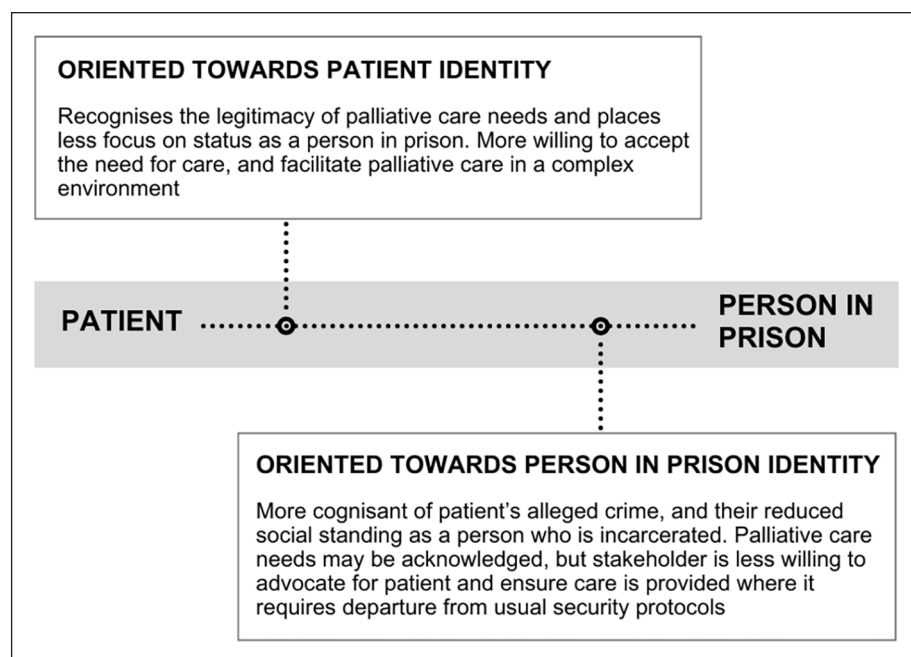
ORIENTED TOWARDS PATIENT IDENTITY

Recognises the legitimacy of palliative care needs and places less focus on status as a person in prison. More willing to accept the need for care, and facilitate palliative care in a complex environment

PATIENT

PERSON IN PRISON

ORIENTED TOWARDS PERSON IN PRISON IDENTITY

More cognisant of patient's alleged crime, and their reduced social standing as a person who is incarcerated. Palliative care needs may be acknowledged, but stakeholder is less willing to advocate for patient and ensure care is provided where it requires departure from usual security protocols